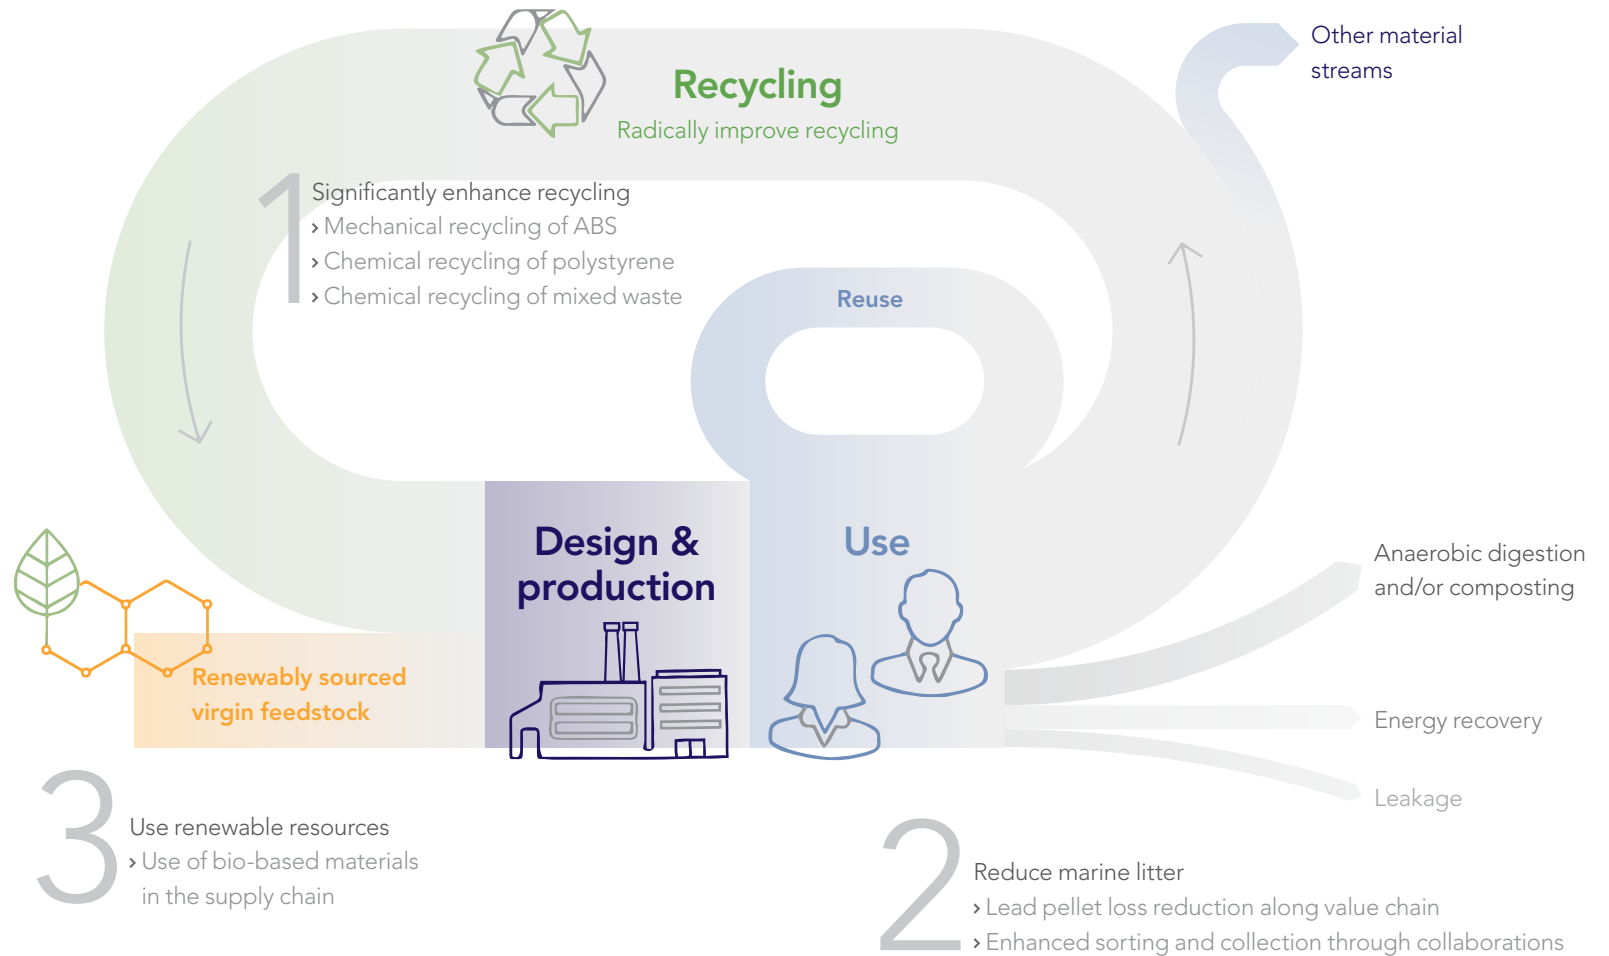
Recycling
Radically improve recycling

Other material streams

1
Significantly enhance recycling
› Mechanical recycling of ABS
› Chemical recycling of polystyrene
› Chemical recycling of mixed waste

Reuse

Design & production

Use

Renewably sourced virgin feedstock

Anaerobic digestion and/or composting

Energy recovery

Leakage

3
Use renewable resources
› Use of bio-based materials in the supply chain

2
Reduce marine litter
› Lead pellet loss reduction along value chain
› Enhanced sorting and collection through collaborations